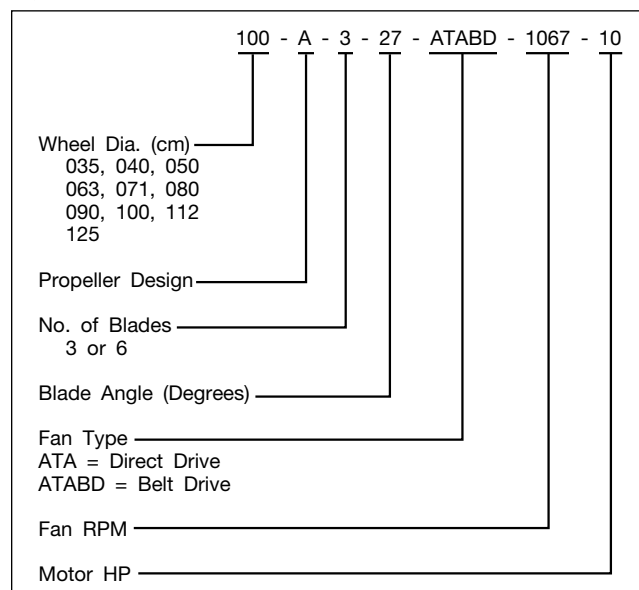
100 - A - 3 - 27 - ATABD - 1067 - 10

Wheel Dia. (cm)
035, 040, 050
063, 071, 080
090, 100, 112
125

Propeller Design

No. of Blades
3 or 6

Blade Angle (Degrees)

Fan Type
ATA = Direct Drive
ATABD = Belt Drive

Fan RPM

Motor HP